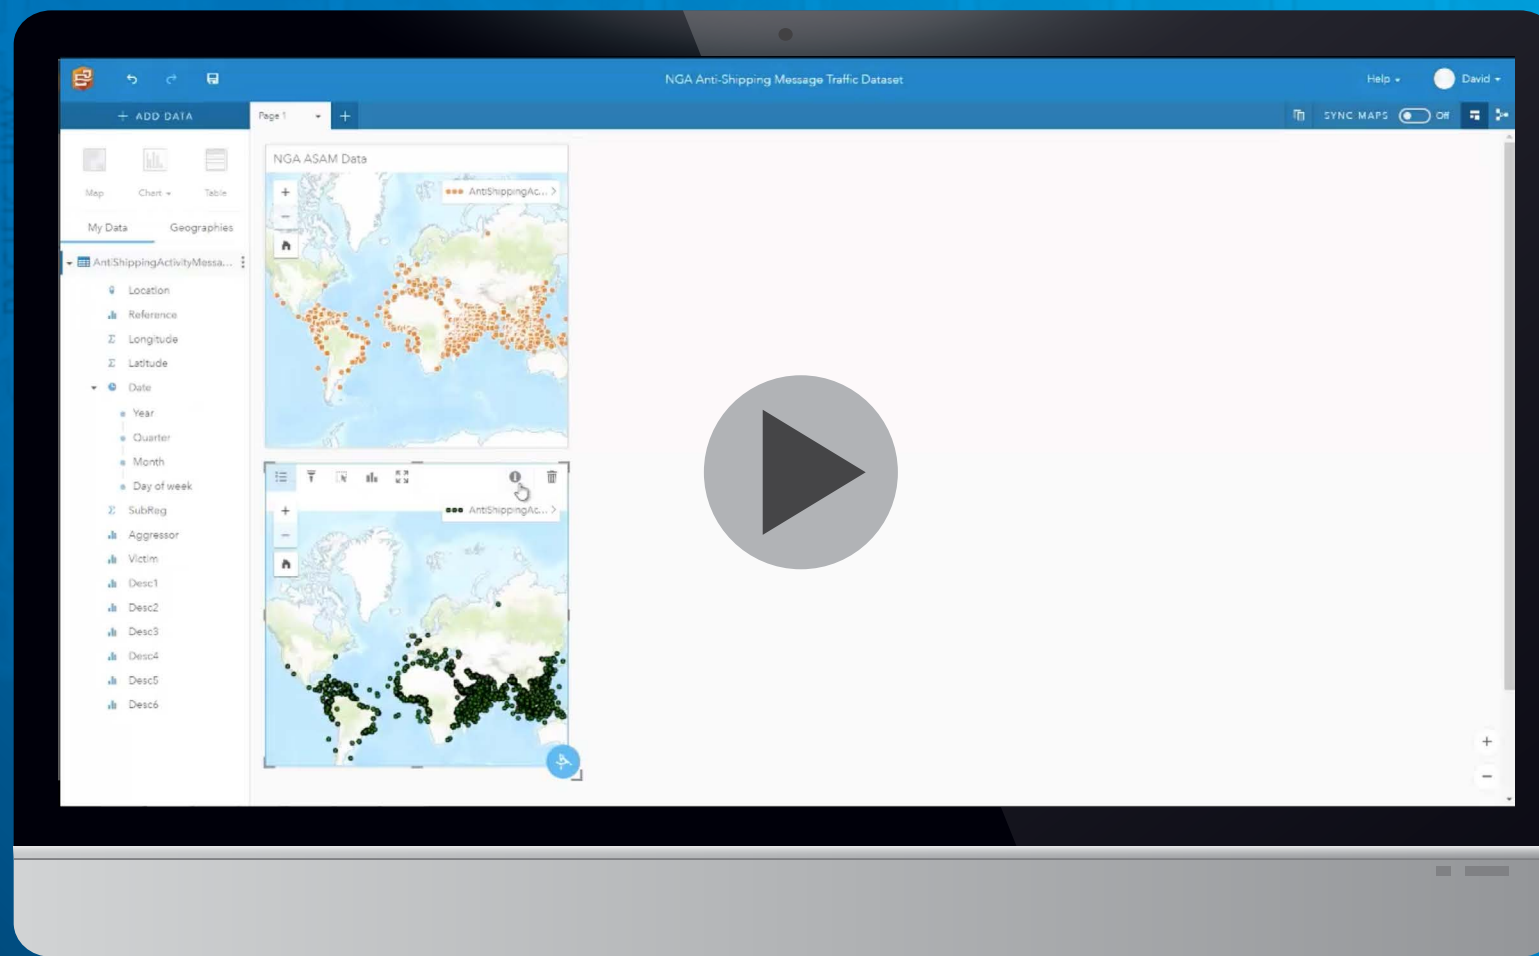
NGA Anti-Shipping Message Traffic Dataset

Help

David

+ ADD DATA

Page 1

+

SYNC MAPS

Off

Map

Chart

Table

My Data

Geographies

AntiShippingActivityMessa...

Location

Reference

Longitude

Latitude

Date

Year

Quarter

Month

Day of week

SubReg

Aggressor

Victim

Desc1

Desc2

Desc3

Desc4

Desc5

Desc6

NGA ASAM Data

AntiShippingAc...

AntiShippingAc...